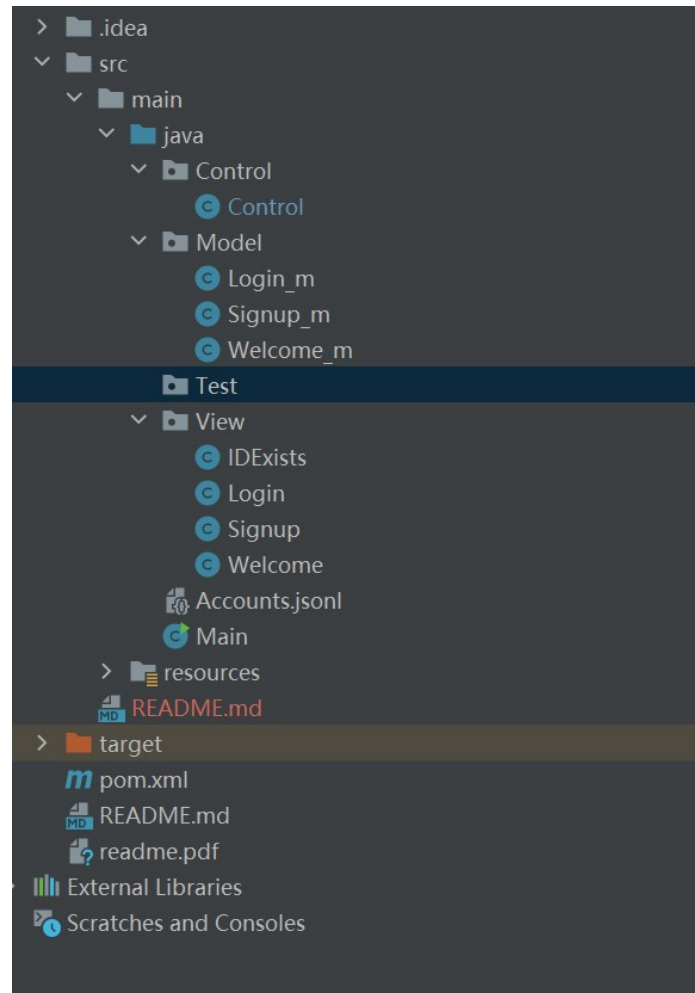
.idea
src
main
java
Control
Control
Model
Login_m
Signup_m
Welcome_m
Test
View
IDExists
Login
Signup
Welcome
Accounts.jsonl
Main
resources
README.md
target
pom.xml
README.md
readme.pdf
External Libraries
Scratches and Consoles